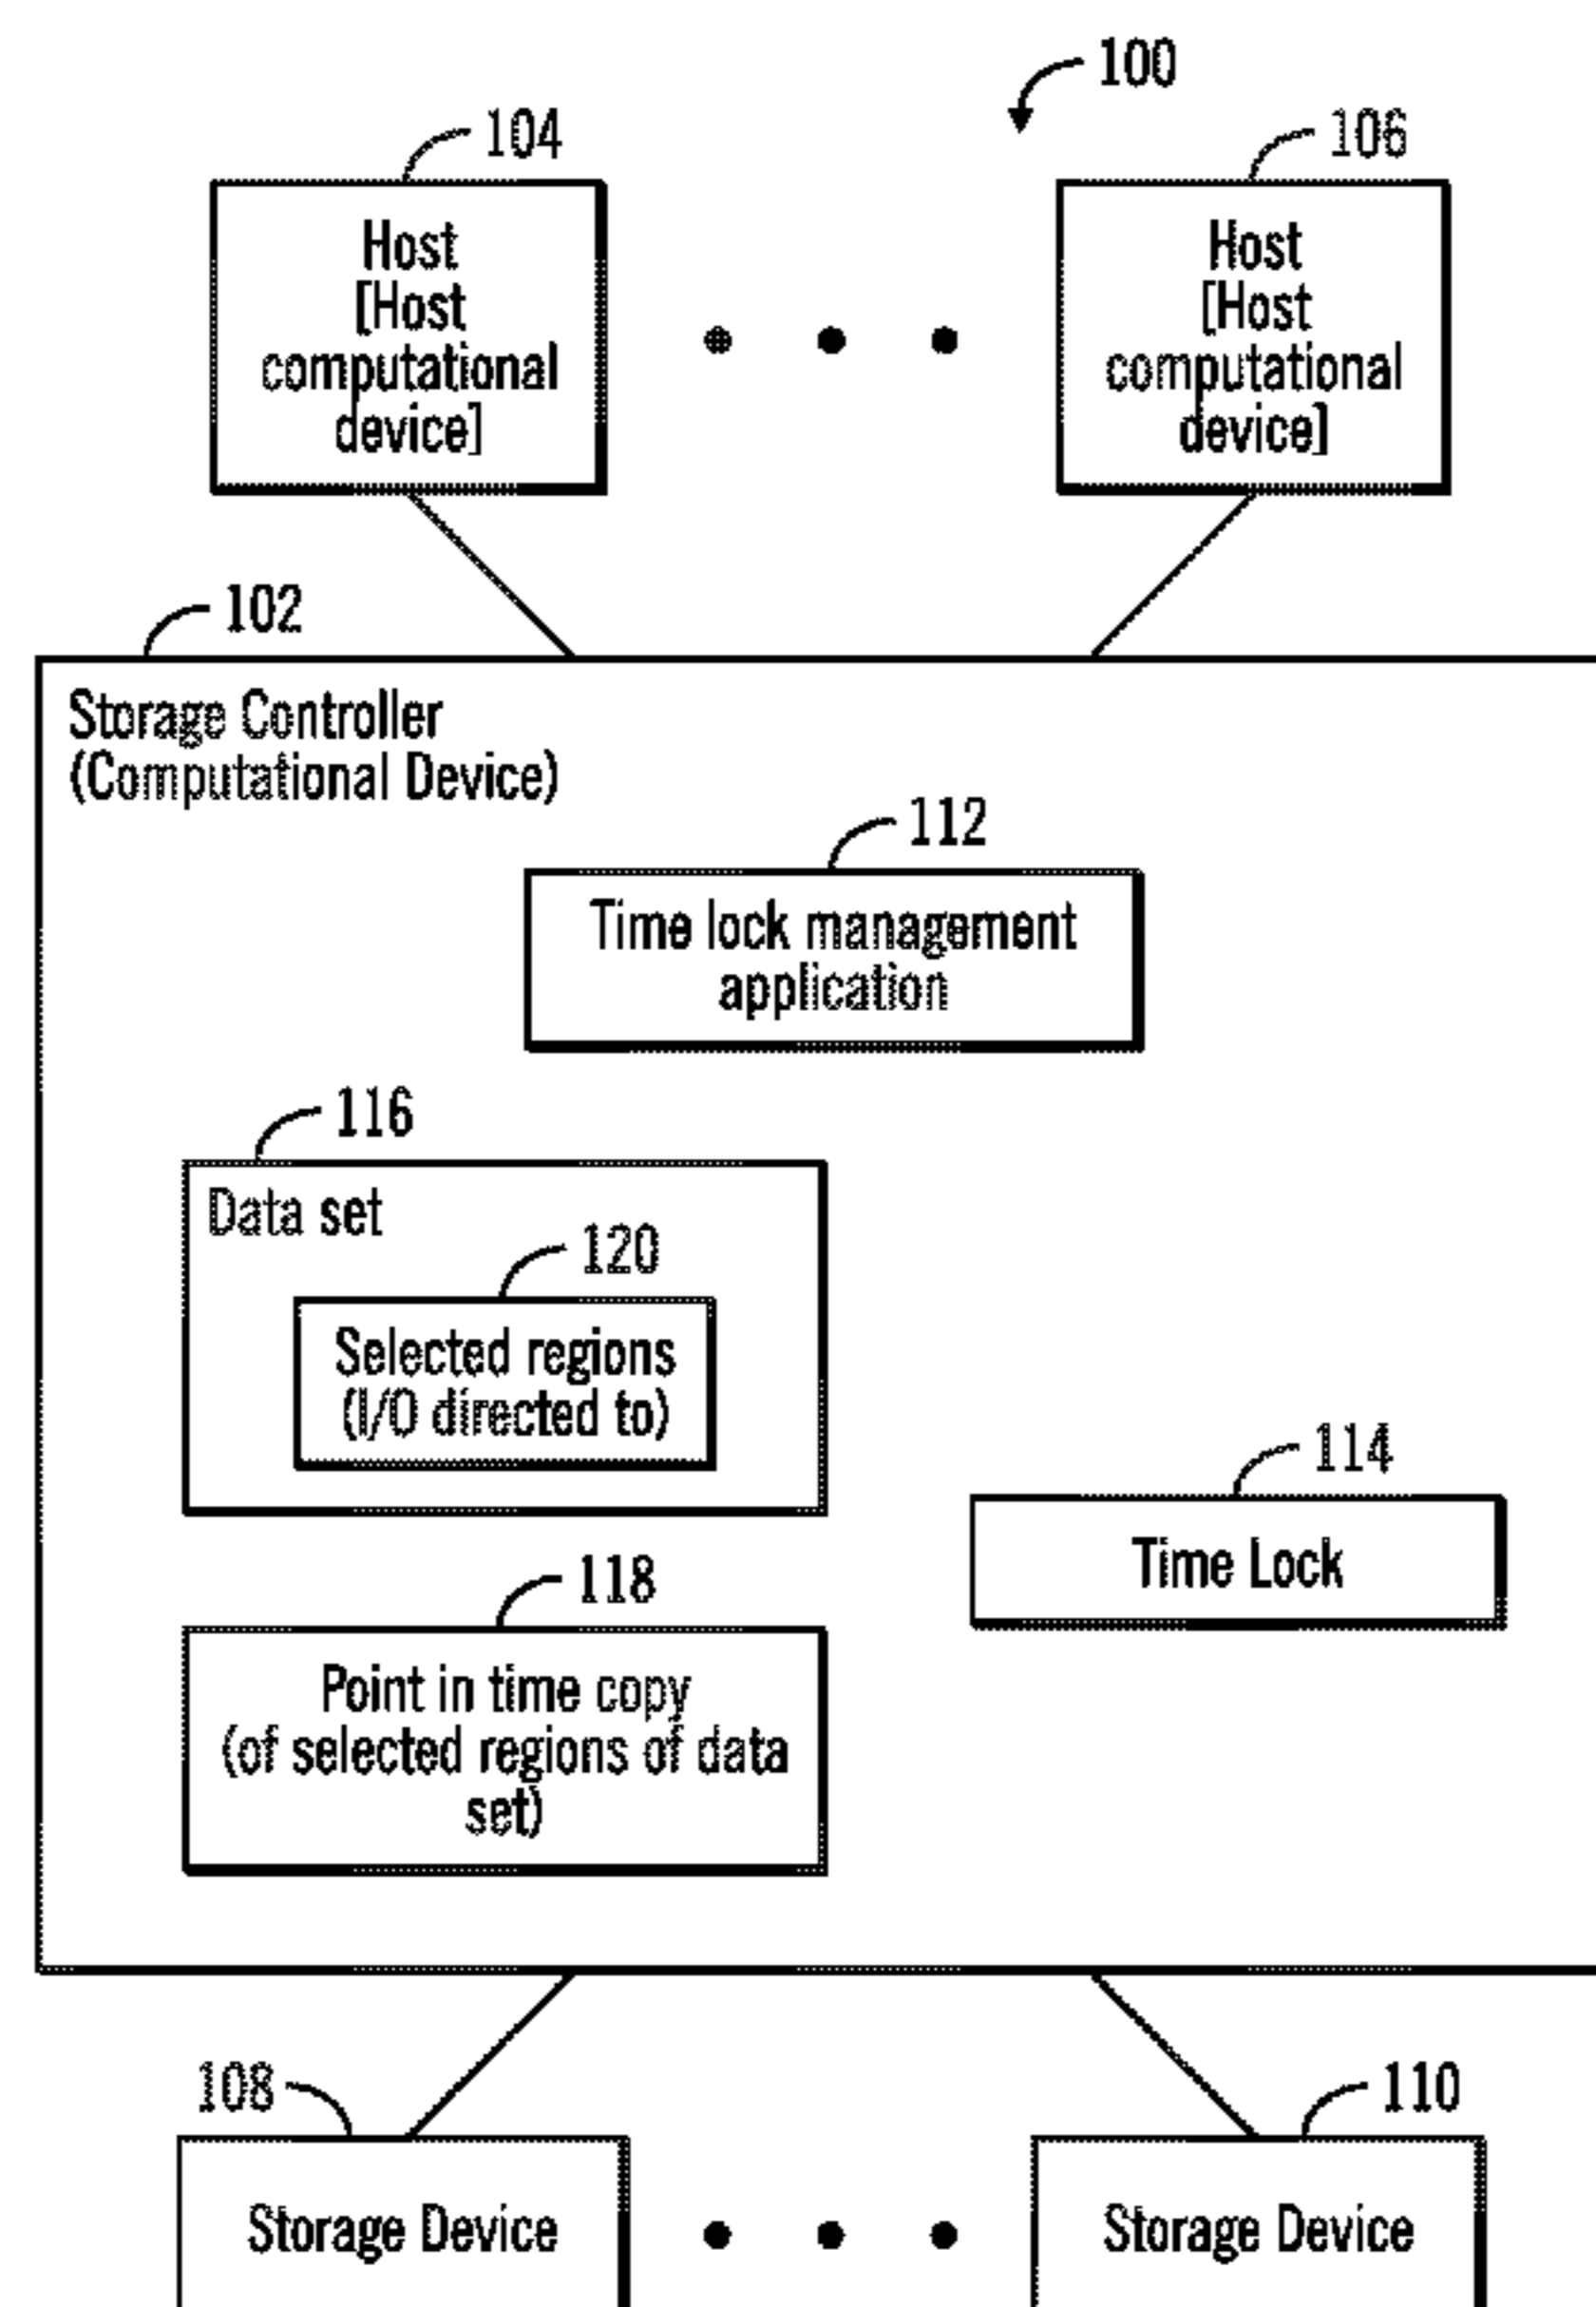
100

104

Host [Host computational device]

• • •

106

Host [Host computational device]

102

Storage Controller (Computational Device)

112

Time lock management application

116

Data set

120

Selected regions (I/O directed to)

114

Time Lock

118

Point in time copy (of selected regions of data set)

108

Storage Device

• • •

110

Storage Device